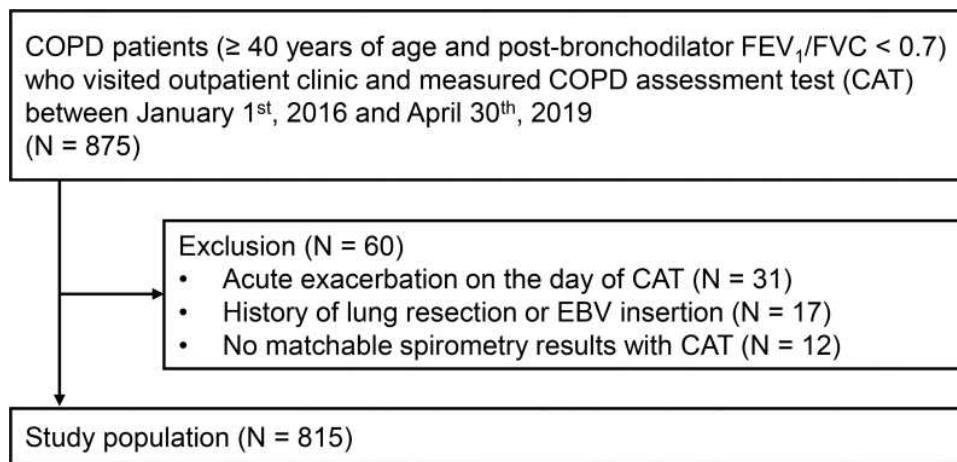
COPD patients (≥ 40 years of age and post-bronchodilator FEV$_1$/FVC < 0.7) who visited outpatient clinic and measured COPD assessment test (CAT) between January 1$^{st}$, 2016 and April 30$^{th}$, 2019
(N = 875)

Exclusion (N = 60)
• Acute exacerbation on the day of CAT (N = 31)
• History of lung resection or EBV insertion (N = 17)
• No matchable spirometry results with CAT (N = 12)

Study population (N = 815)